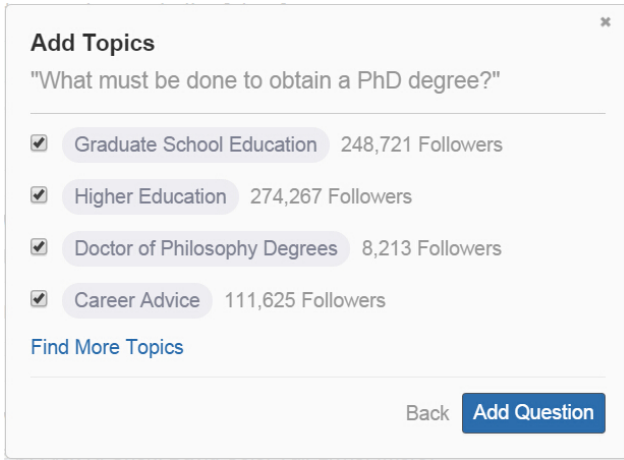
×

Add Topics

"What must be done to obtain a PhD degree?"

Graduate School Education 248,721 Followers

Higher Education 274,267 Followers

Doctor of Philosophy Degrees 8,213 Followers

Career Advice 111,625 Followers

Find More Topics

Back Add Question